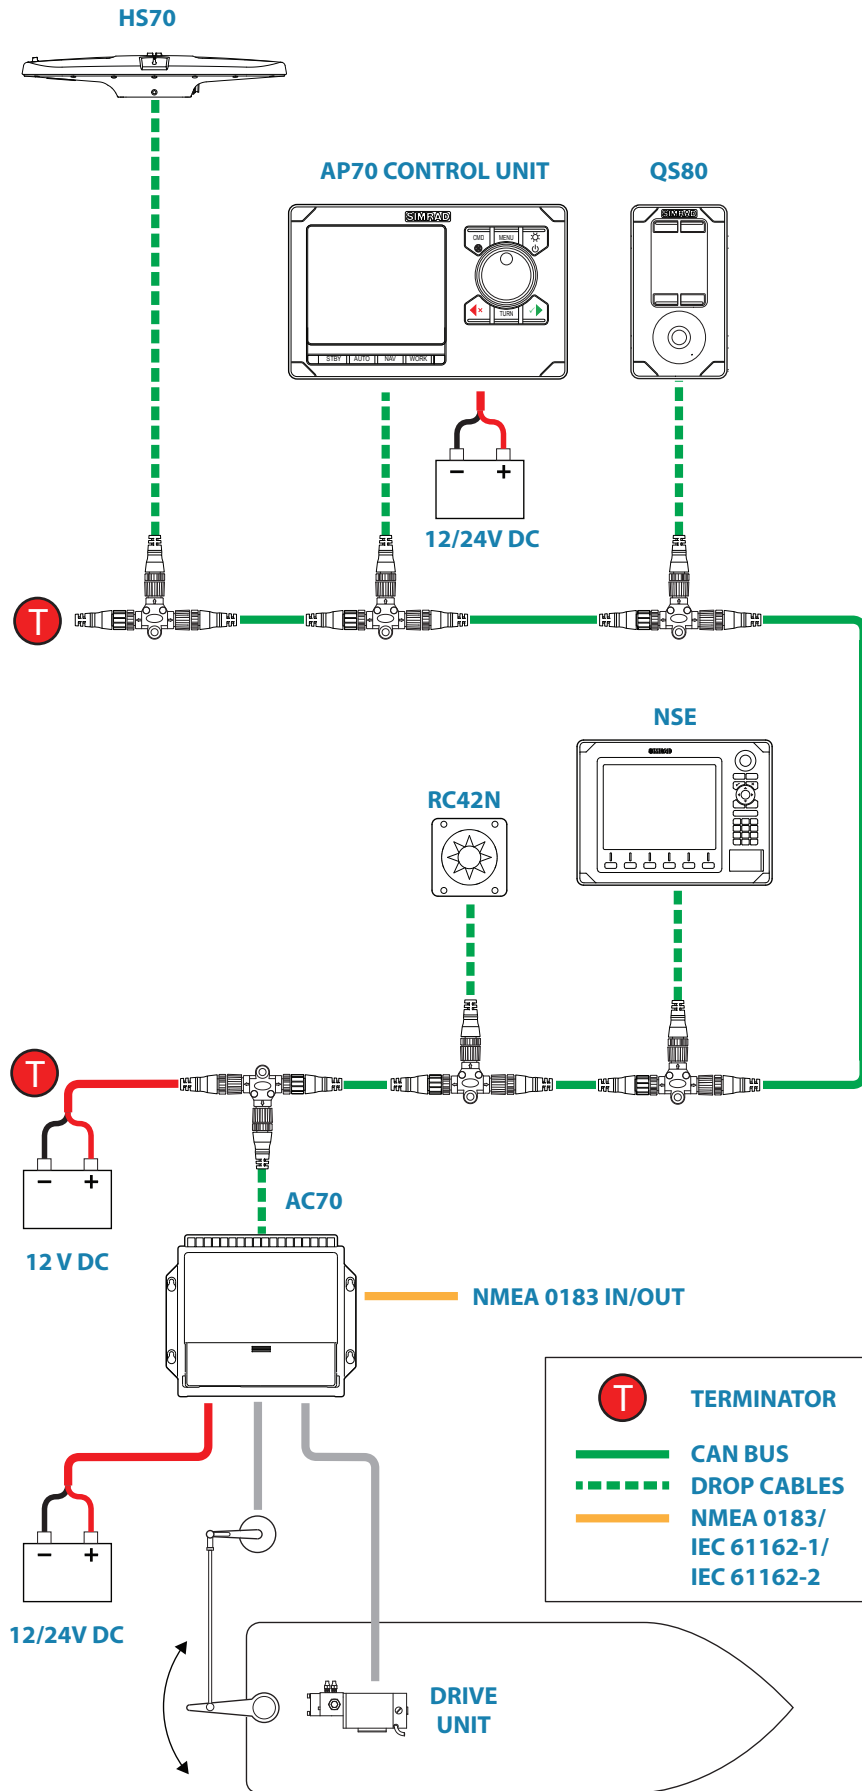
HS70

AP70 CONTROL UNIT

SIMRAD

CMD MENU

TURN

STBY AUTO NAV WORK

QS80

SIMRAD

−  +

12/24V DC

T

NSE

SIMRAD

RC42N

T

−  +

12 V DC

AC70

NMEA 0183 IN/OUT

T TERMINATOR

CAN BUS

DROP CABLES

NMEA 0183/ IEC 61162-1/ IEC 61162-2

−  +

12/24V DC

DRIVE UNIT